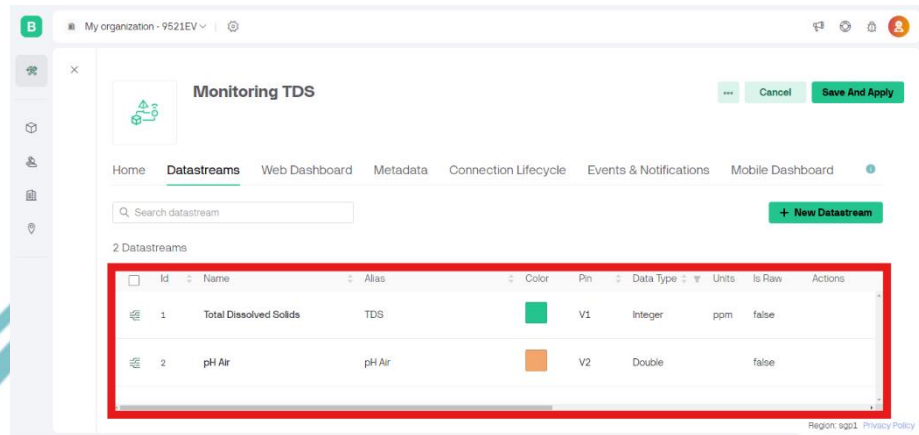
B

My organization - 9521EV

Monitoring TDS

...

Cancel

Save And Apply

Home

Datastreams

Web Dashboard

Metadata

Connection Lifecycle

Events & Notifications

Mobile Dashboard

Search datastream

+ New Datastream

2 Datastreams

| | Id | Name | Alias | Color | Pin | Data Type | Units | Is Raw | Actions |
|---|---|---|---|---|---|---|---|---|---|
| | 1 | Total Dissolved Solids | TDS | | V1 | Integer | ppm | false | |
| | 2 | pH Air | pH Air | | V2 | Double | | false | |

Region: sgp1 Privacy Policy